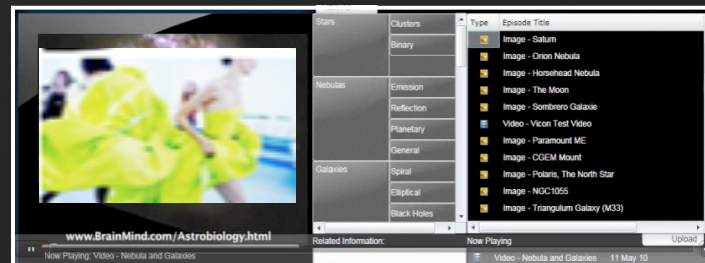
Stars
Clusters
Binary
Nebulas
Emission
Reflection
Planetary
General
Galaxies
Spiral
Elliptical
Black Holes

| Type | Episode Title |
|---|---|
| | Image - Saturn |
| | Image - Orion Nebula |
| | Image - Horsehead Nebula |
| | Image - The Moon |
| | Image - Sombrero Galaxie |
| | Video - Vicon Test Video |
| | Image - Paramount ME |
| | Image - CGEM Mount |
| | Image - Polaris, The North Star |
| | Image - NGC1055 |
| | Image - Triangulum Galaxy (M33) |

www.BrainMind.com/Astrobiology.html
Now Playing: Video - Nebula and Galaxies
Related Information:
Now Playing
Upload
Video - Nebula and Galaxies 11 May 10